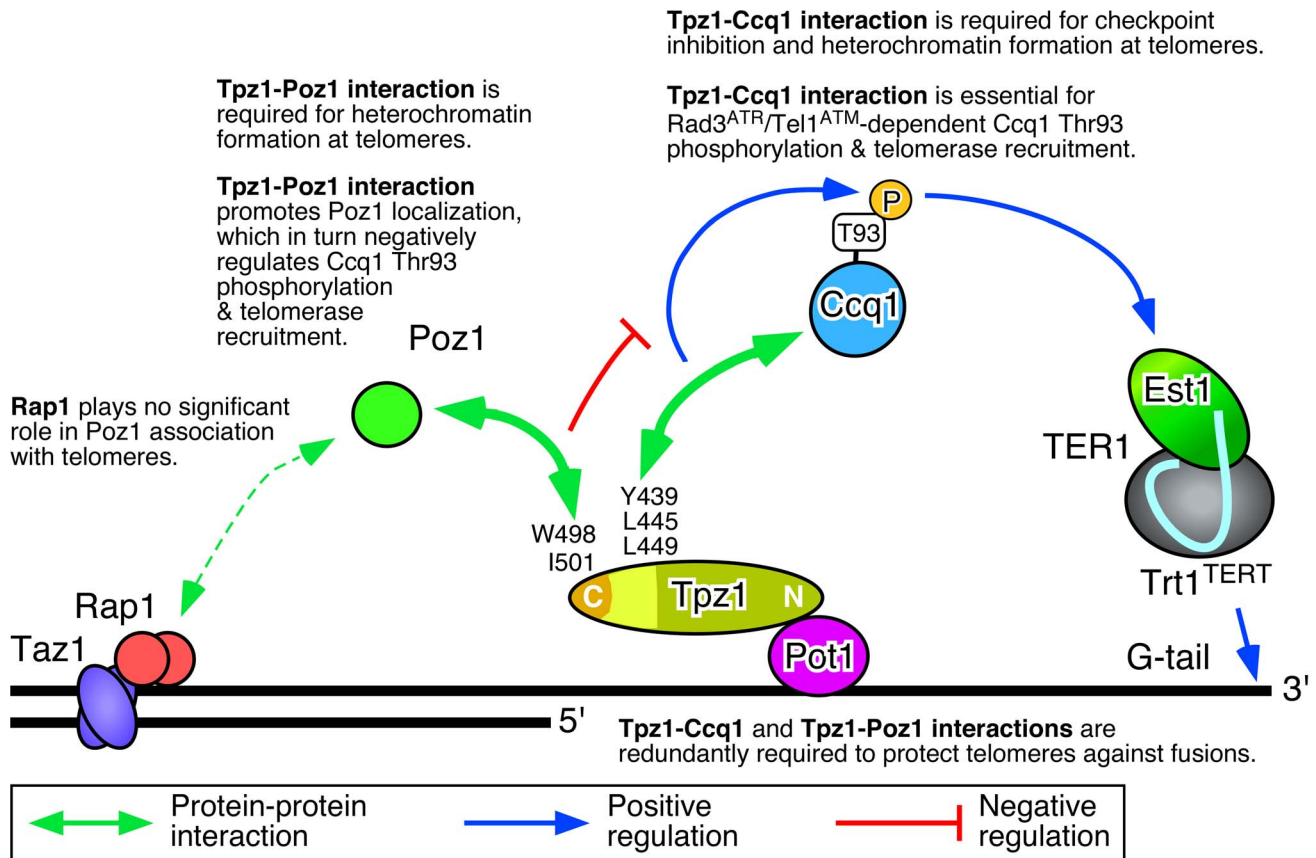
**Tpz1-Ccq1 interaction** is required for checkpoint inhibition and heterochromatin formation at telomeres.

**Tpz1-Ccq1 interaction** is essential for Rad3$^{ATR}$/Tel1$^{ATM}$-dependent Ccq1 Thr93 phosphorylation & telomerase recruitment.

**Tpz1-Poz1 interaction** is required for heterochromatin formation at telomeres.

**Tpz1-Poz1 interaction** promotes Poz1 localization, which in turn negatively regulates Ccq1 Thr93 phosphorylation & telomerase recruitment.

Poz1

P

T93

Ccq1

**Rap1** plays no significant role in Poz1 association with telomeres.

Est1

TER1

Trt1$^{TERT}$

W498
I501

Y439
L445
L449

C

Tpz1

N

Pot1

Rap1

Taz1

G-tail

3'

5'

**Tpz1-Ccq1** and **Tpz1-Poz1 interactions** are redundantly required to protect telomeres against fusions.

Protein-protein interaction

Positive regulation

Negative regulation